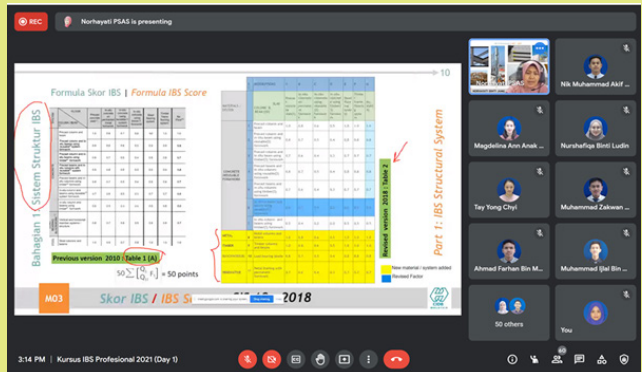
REC

Norhayati PSAS is presenting

Formula Skor IBS | Formula IBS Score

10

Bahagian 1: Sistem Struktur IBS

Part 1: IBS Structural System

Previous version 2010 | Table 1 (A)

Revised version 2018 | Table 2

$50\sum\left[\frac{Q_s}{Q_t}F_s\right] + 50$ points

New material / system added

Revised Factor

M03

Skor IBS / IBS S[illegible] 2018

Nik Muhammad Akif

Magdelina Ann Anak ...

Nurshafiqa Binti Ludin

Tay Yong Chyi

Muhammad Zakwan ...

Ahmad Farhan Bin M...

Muhammad Iljal Bin ...

50 others

You

3:14 PM | Kursus IBS Profesional 2021 (Day 1)